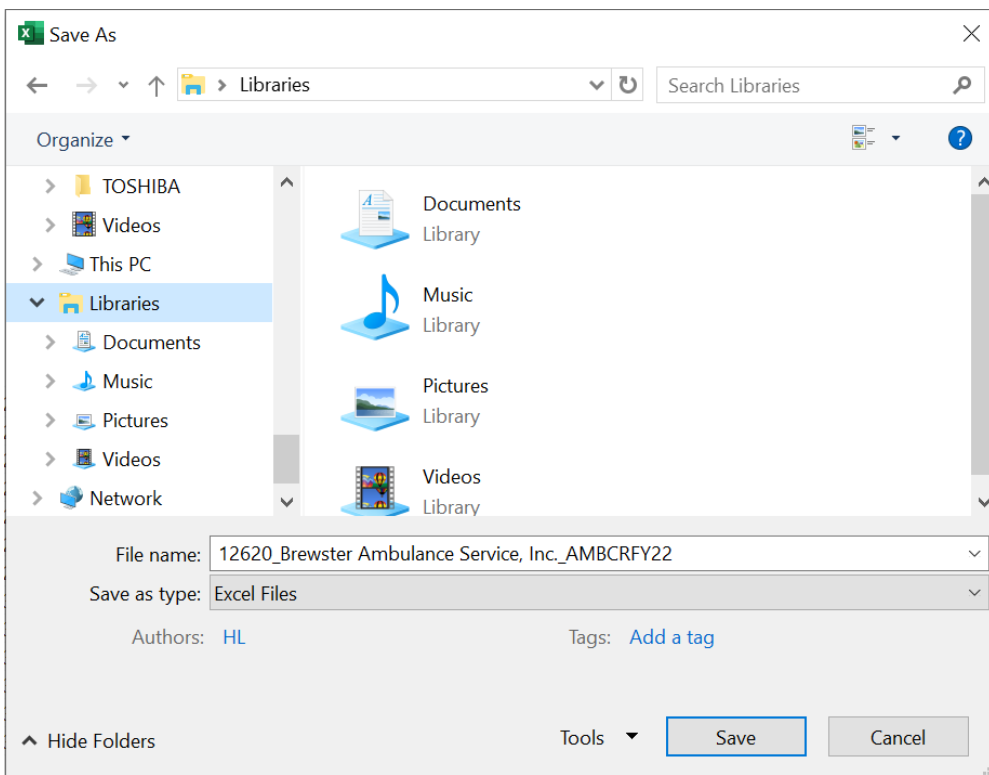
Save As

Libraries

Search Libraries

Organize

TOSHIBA
Videos
This PC
Libraries
Documents
Music
Pictures
Videos
Network

Documents
Library
Music
Library
Pictures
Library
Videos
Library

File name: 12620_Brewster Ambulance Service, Inc._AMBCRFY22
Save as type: Excel Files

Authors: HL
Tags: Add a tag

Hide Folders
Tools
Save
Cancel